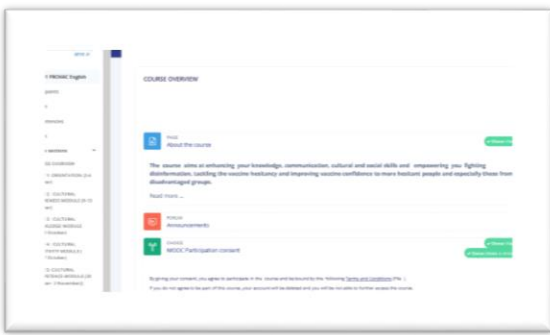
COURSE OVERVIEW

PAGE
About the course

The course aims at enhancing your knowledge, communication, cultural and social skills and empowering you fighting disinformation, tackling the vaccine hesitancy and improving vaccine confidence to more hesitant people and especially those from disadvantaged groups.

Read more ...

FORUM
Announcements

CHOICE
MOOC Participation consent

By giving your consent, you agree to participate in this course and be bound by the following Terms and Conditions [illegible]

If you do not agree to be part of this course, your account will be deleted and you will be not able to further access the course.

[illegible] PRONVC English

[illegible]

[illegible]

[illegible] OVERVIEW

1 - ORIENTATION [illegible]

2 - CULTURAL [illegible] MODULE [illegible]

3 - CULTURAL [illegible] MODULE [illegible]

4 - CULTURAL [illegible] MODULE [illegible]

5 - CULTURAL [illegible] MODULE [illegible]